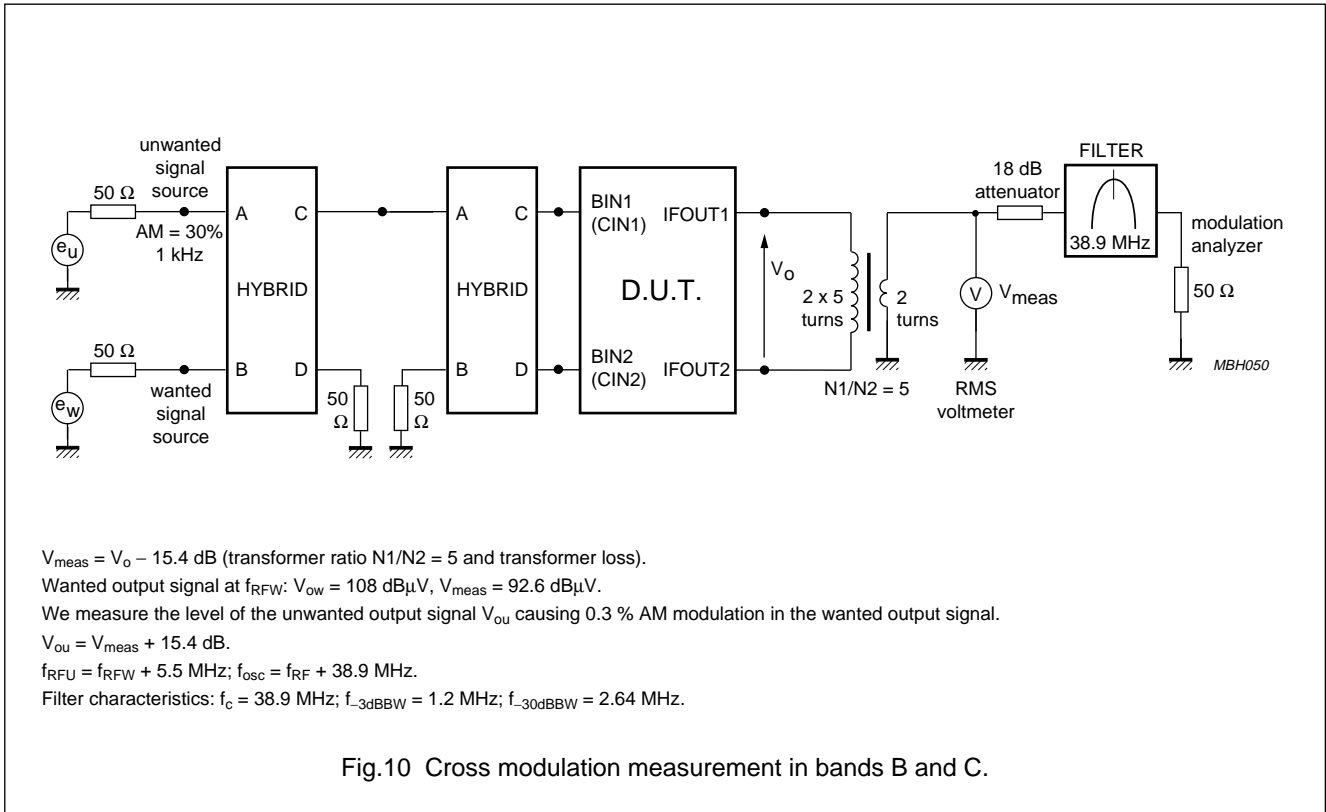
unwanted signal source

50 Ω

$e_u$

AM = 30%
1 kHz

A C

HYBRID

B D

50 Ω

$e_w$

wanted signal source

50 Ω

A C

HYBRID

B D

50 Ω

BIN1 (CIN1)

IFOUT1

D.U.T.

BIN2 (CIN2)

IFOUT2

$V_o$

2 x 5 turns

2 turns

N1/N2 = 5

V

$V_{meas}$

RMS voltmeter

18 dB attenuator

FILTER

38.9 MHz

modulation analyzer

50 Ω

MBH050

$V_{meas} = V_o - 15.4$ dB (transformer ratio N1/N2 = 5 and transformer loss).
Wanted output signal at $f_{RFW}$: $V_{ow}$ = 108 dBμV, $V_{meas}$ = 92.6 dBμV.
We measure the level of the unwanted output signal $V_{ou}$ causing 0.3 % AM modulation in the wanted output signal.
$V_{ou} = V_{meas} + 15.4$ dB.
$f_{RFU} = f_{RFW} + 5.5$ MHz; $f_{osc} = f_{RF} + 38.9$ MHz.
Filter characteristics: $f_c$ = 38.9 MHz; $f_{-3dBBW}$ = 1.2 MHz; $f_{-30dBBW}$ = 2.64 MHz.

Fig.10 Cross modulation measurement in bands B and C.